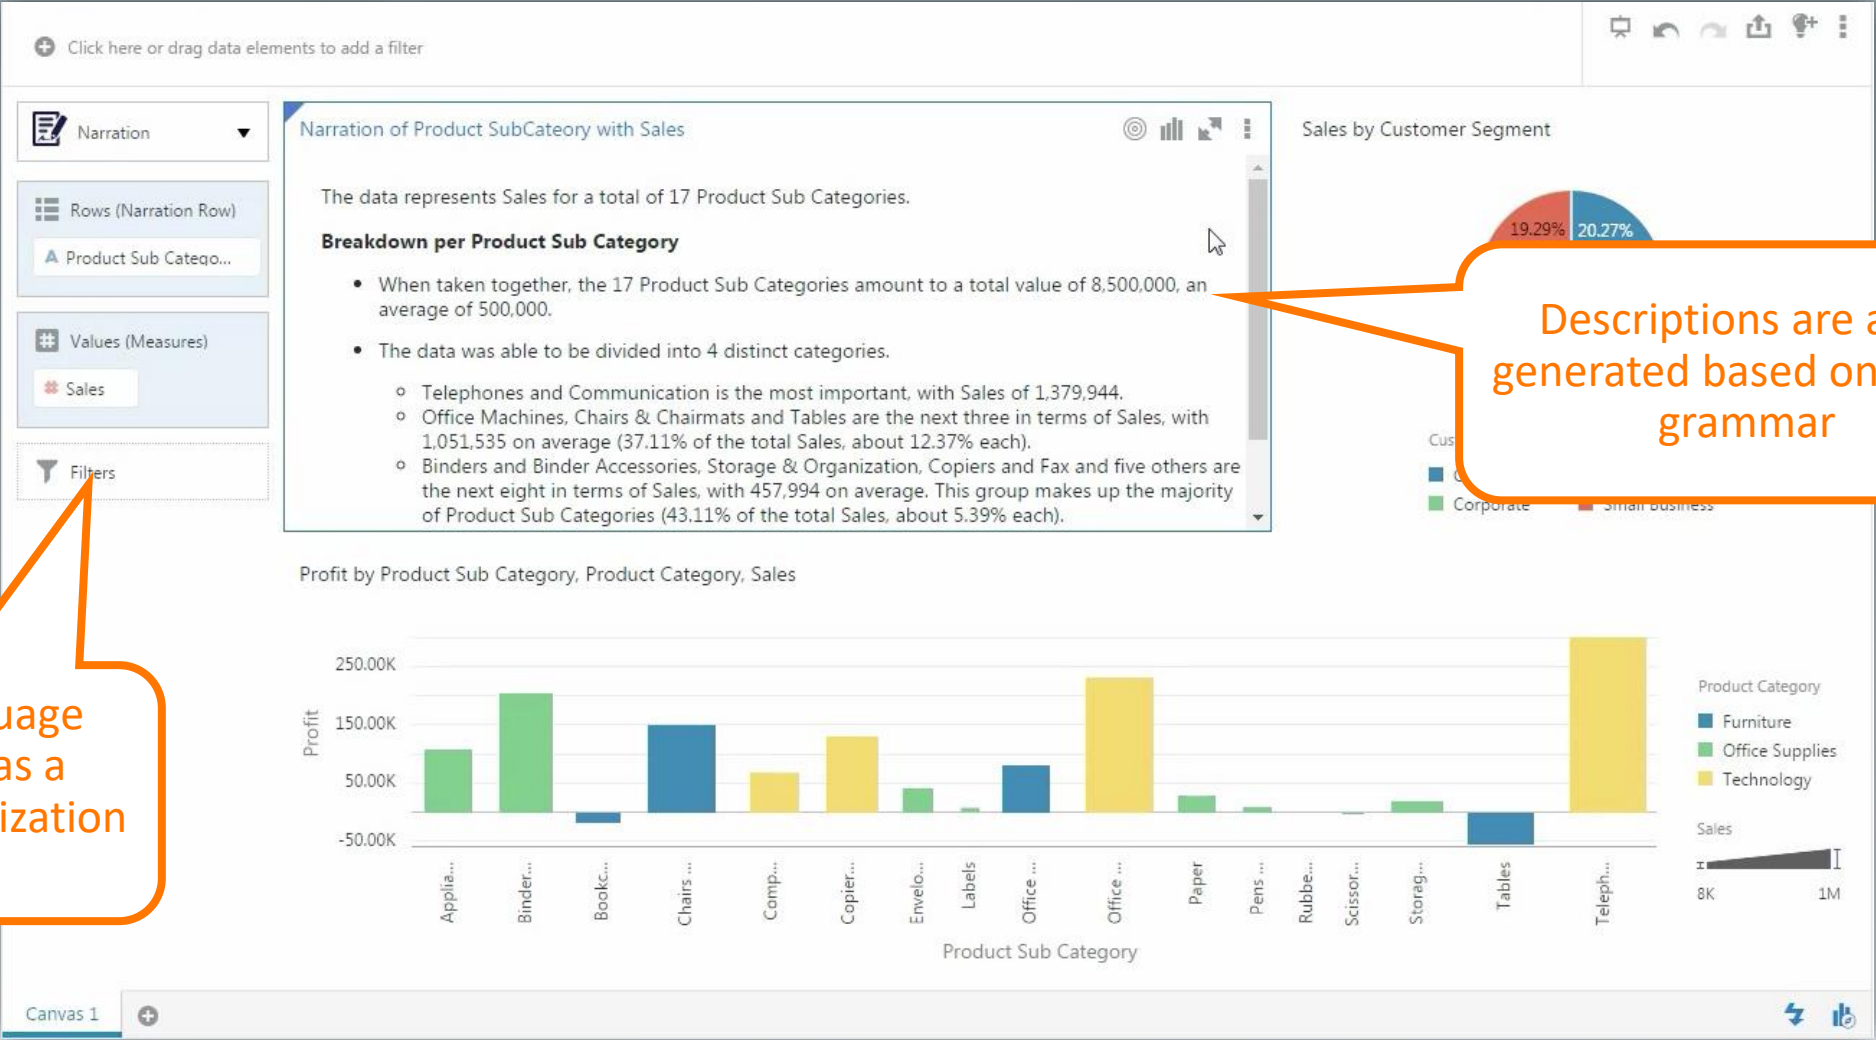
Click here or drag data elements to add a filter

Narration

Rows (Narration Row)

Product Sub Catego...

Values (Measures)

Sales

Filters

Narration of Product SubCateory with Sales

The data represents Sales for a total of 17 Product Sub Categories.

**Breakdown per Product Sub Category**

- When taken together, the 17 Product Sub Categories amount to a total value of 8,500,000, an average of 500,000.
- The data was able to be divided into 4 distinct categories.
  - Telephones and Communication is the most important, with Sales of 1,379,944.
  - Office Machines, Chairs & Chairmats and Tables are the next three in terms of Sales, with 1,051,535 on average (37.11% of the total Sales, about 12.37% each).
  - Binders and Binder Accessories, Storage & Organization, Copiers and Fax and five others are the next eight in terms of Sales, with 457,994 on average. This group makes up the majority of Product Sub Categories (43.11% of the total Sales, about 5.39% each).

Sales by Customer Segment

19.29%

20.27%

Cus

Corporate

Small Business

Descriptions are a generated based on grammar

uage as a ization

Profit by Product Sub Category, Product Category, Sales

250.00K

150.00K

50.00K

-50.00K

Profit

Applia...

Binder...

Bookc...

Chairs ...

Comp...

Copier...

Envelo...

Labels

Office ...

Office ...

Paper

Pens ...

Rubbe...

Scissor...

Storag...

Tables

Teleph...

Product Sub Category

Product Category

Furniture

Office Supplies

Technology

Sales

8K

1M

Canvas 1